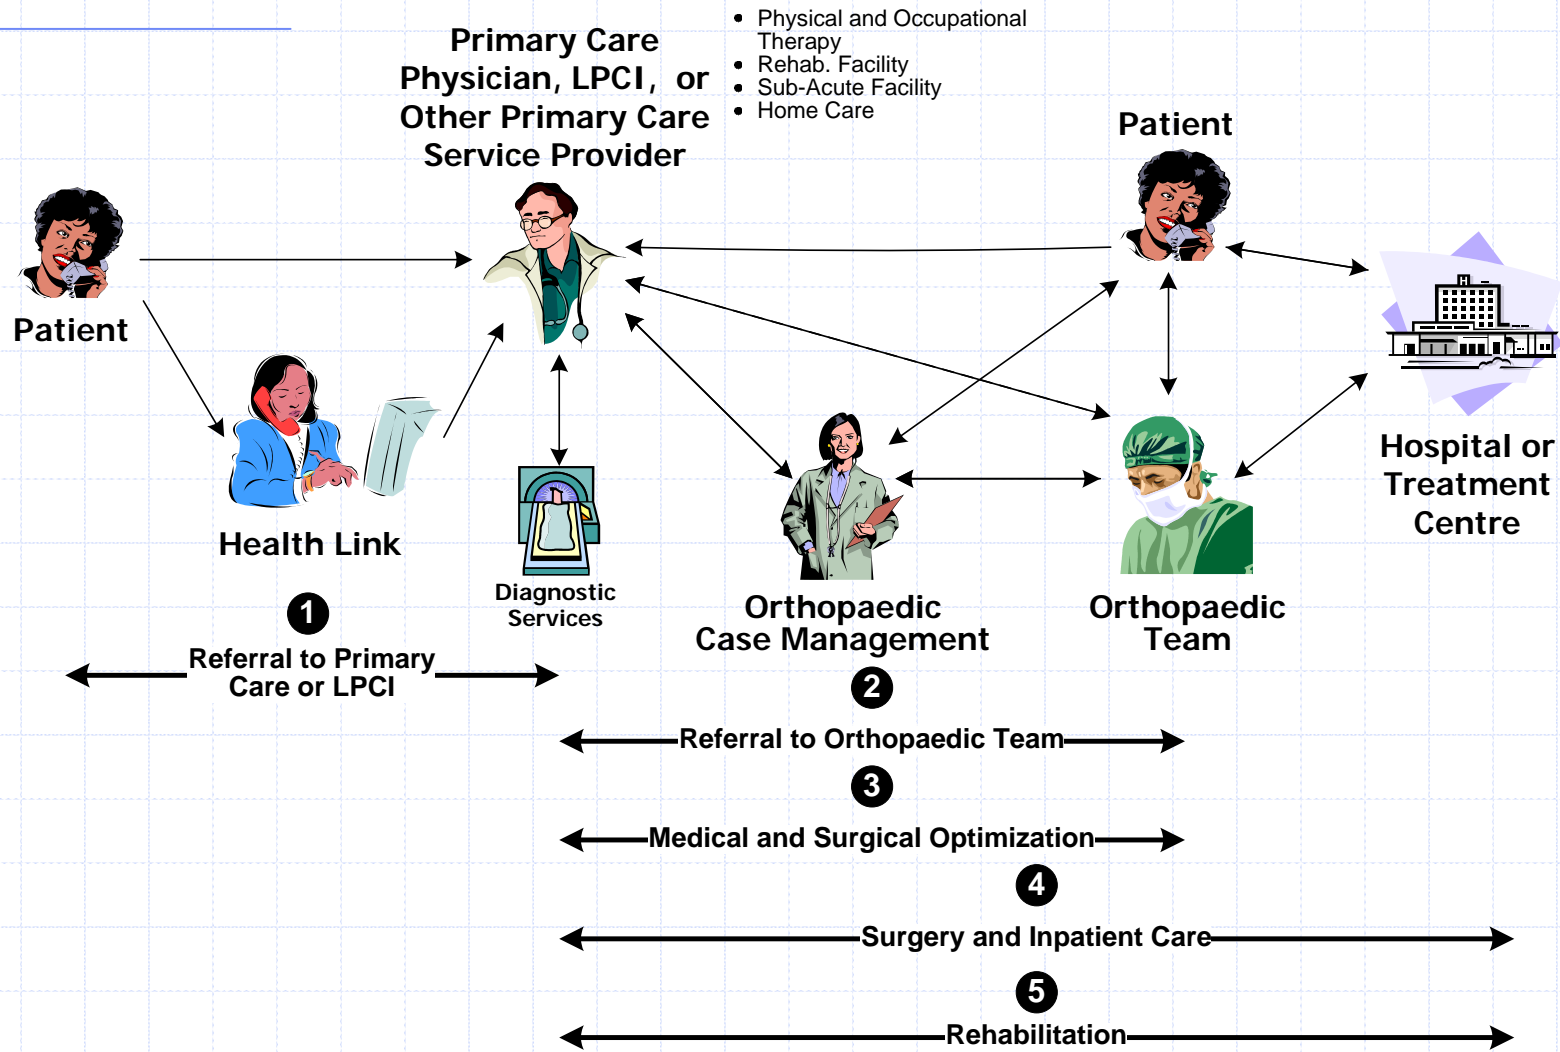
Primary Care Physician, LPCI, or Other Primary Care Service Provider

- Physical and Occupational Therapy
- Rehab. Facility
- Sub-Acute Facility
- Home Care

Patient

Patient

Health Link

Diagnostic Services

Orthopaedic Case Management

Orthopaedic Team

Hospital or Treatment Centre

1

Referral to Primary Care or LPCI

2

Referral to Orthopaedic Team

3

Medical and Surgical Optimization

4

Surgery and Inpatient Care

5

Rehabilitation